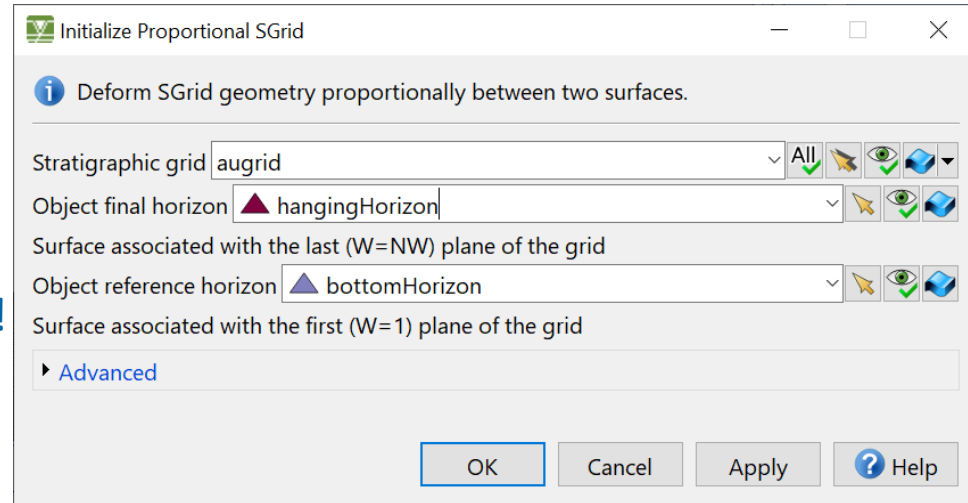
Initialize Proportional SGrid

Deform SGrid geometry proportionally between two surfaces.

Stratigraphic grid augrid

All

Object final horizon hangingHorizon

Surface associated with the last (W=NW) plane of the grid

Object reference horizon bottomHorizon

Surface associated with the first (W=1) plane of the grid

Advanced

OK Cancel Apply Help